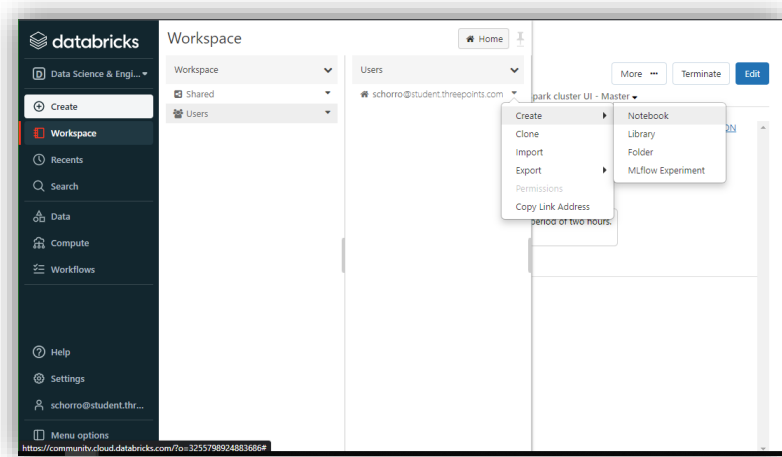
databricks

D Data Science & Engi...

Create

Workspace

Recents

Search

Data

Compute

Workflows

Help

Settings

schorro@student.thr...

Menu options

Workspace

Home

Workspace

Shared

Users

Users

schorro@student.threepoints.com

More

Terminate

Edit

park cluster UI - Master

Create

Clone

Import

Export

Permissions

Copy Link Address

Notebook

Library

Folder

MLflow Experiment

period of two hours.

https://community.cloud.databricks.com/?o=3255798924883686#